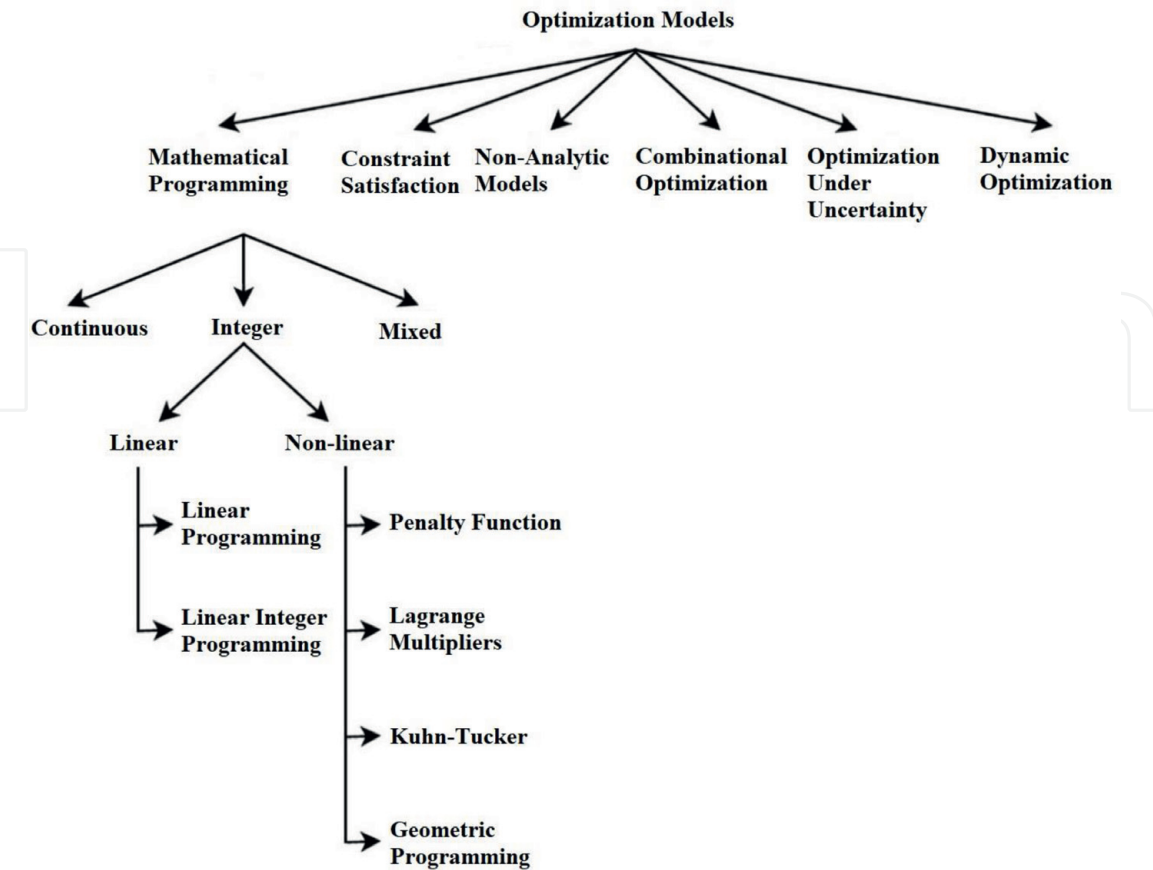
Optimization Models

Mathematical Programming

Constraint Satisfaction

Non-Analytic Models

Combinational Optimization

Optimization Under Uncertainty

Dynamic Optimization

Continuous

Integer

Mixed

Linear

Non-linear

Linear Programming

Linear Integer Programming

Penalty Function

Lagrange Multipliers

Kuhn-Tucker

Geometric Programming